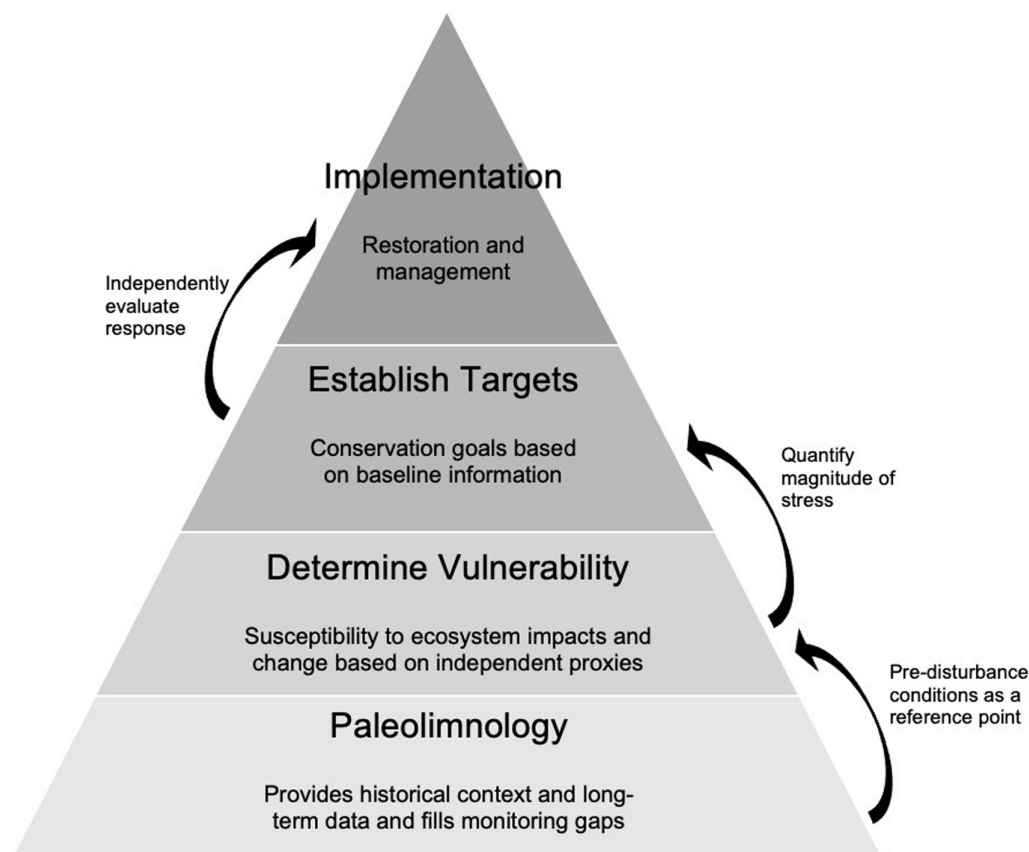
Implementation

Restoration and management

Independently evaluate response

Establish Targets

Conservation goals based on baseline information

Quantify magnitude of stress

Determine Vulnerability

Susceptibility to ecosystem impacts and change based on independent proxies

Pre-disturbance conditions as a reference point

Paleolimnology

Provides historical context and long-term data and fills monitoring gaps